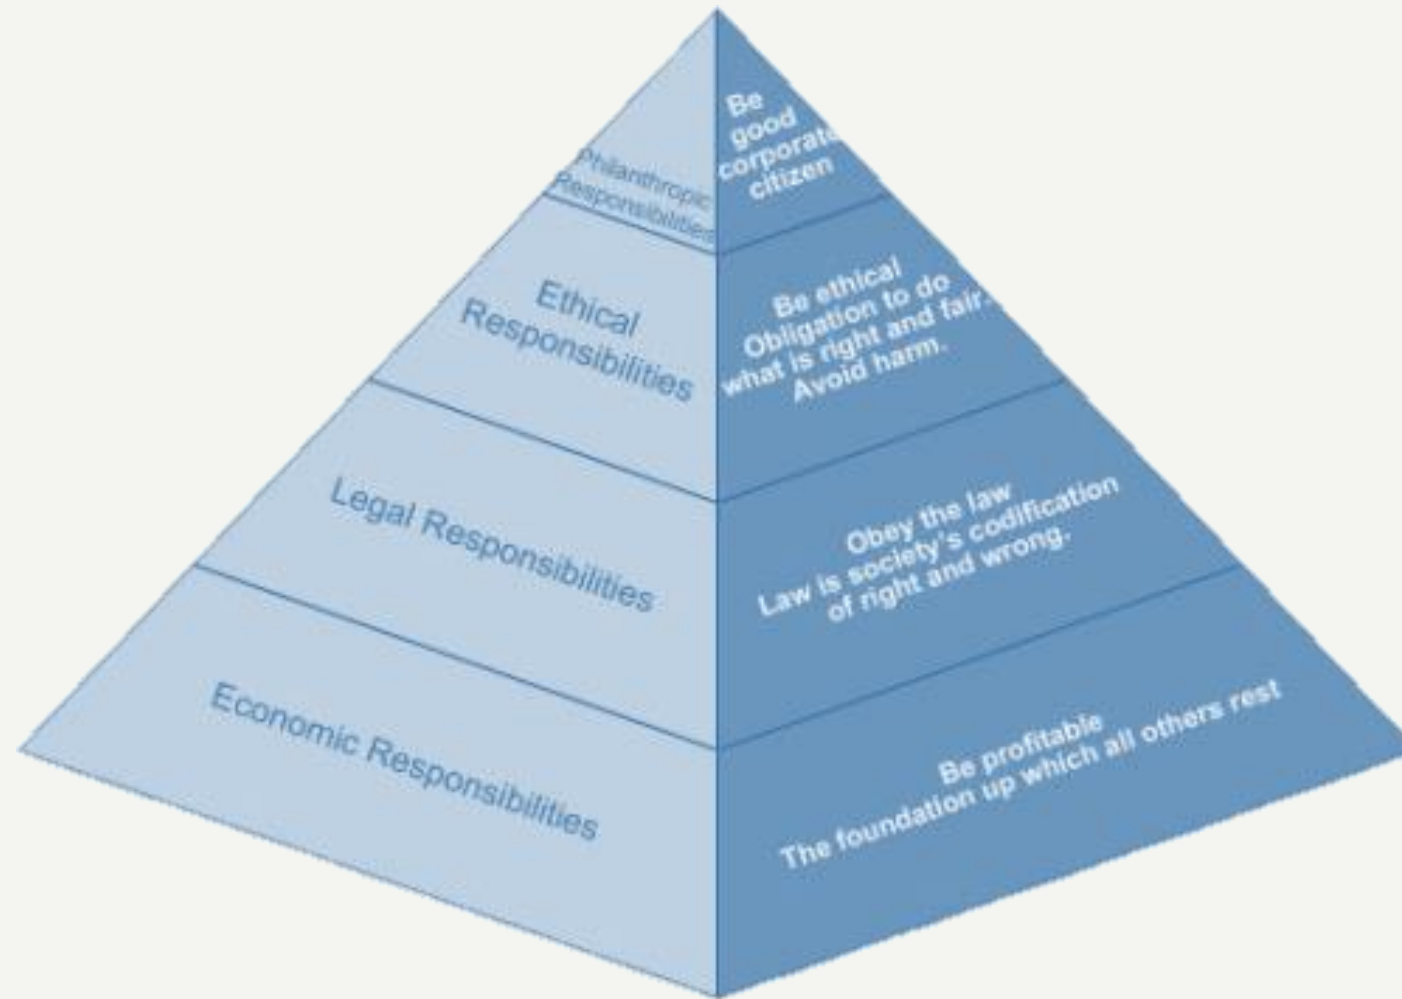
Philanthropic Responsibilities

Be good corporate citizen

Ethical Responsibilities

Be ethical
Obligation to do what is right and fair.
Avoid harm.

Legal Responsibilities

Obey the law
Law is society's codification of right and wrong.

Economic Responsibilities

Be profitable
The foundation up which all others rest